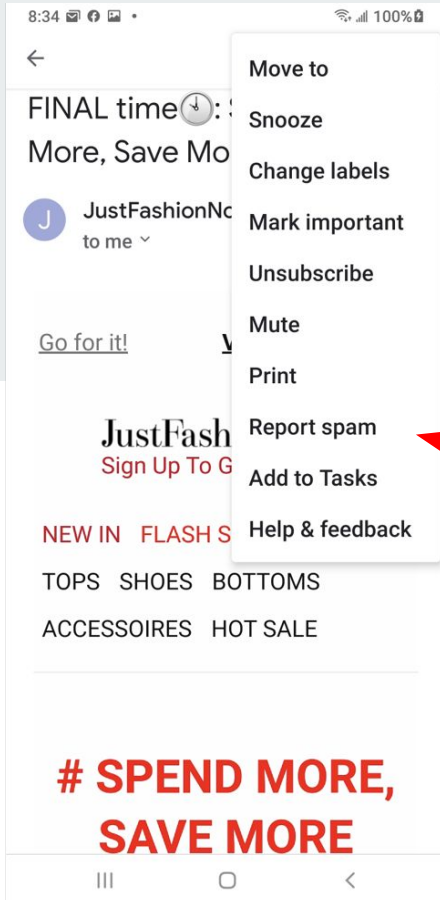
8:34 • 100%

FINAL time🕙: S
More, Save Mo

J JustFashionNo
to me

Go for it! V

JustFash
Sign Up To G

NEW IN FLASH S
TOPS SHOES BOTTOMS
ACCESSOIRES HOT SALE

# SPEND MORE, SAVE MORE

Move to
Snooze
Change labels
Mark important
Unsubscribe
Mute
Print
Report spam
Add to Tasks
Help & feedback